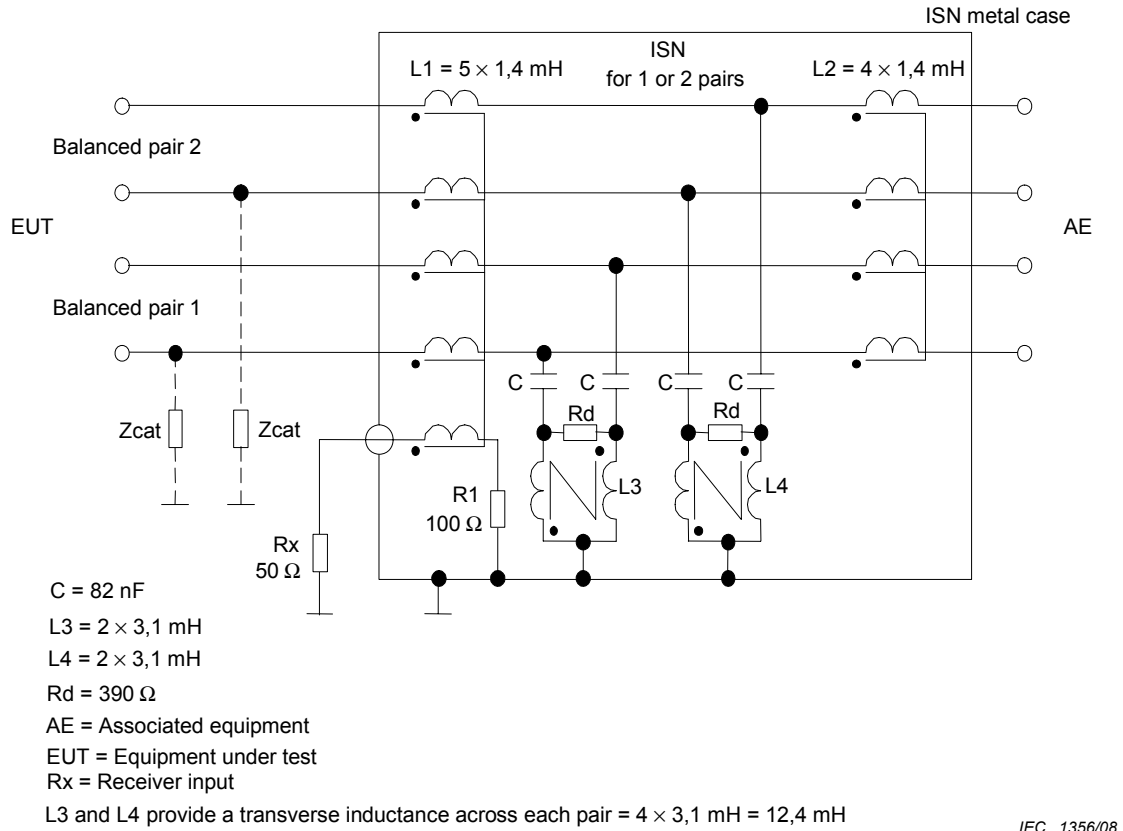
ISN metal case

ISN
for 1 or 2 pairs

L1 = 5 $\times$ 1,4 mH

L2 = 4 $\times$ 1,4 mH

Balanced pair 2

EUT

AE

Balanced pair 1

C C C C

Rd Rd

Zcat Zcat

L3 L4

R1
100 $\Omega$

Rx
50 $\Omega$

C = 82 nF

L3 = 2 $\times$ 3,1 mH

L4 = 2 $\times$ 3,1 mH

Rd = 390 $\Omega$

AE = Associated equipment

EUT = Equipment under test

Rx = Receiver input

L3 and L4 provide a transverse inductance across each pair = 4 $\times$ 3,1 mH = 12,4 mH

IEC 1356/08